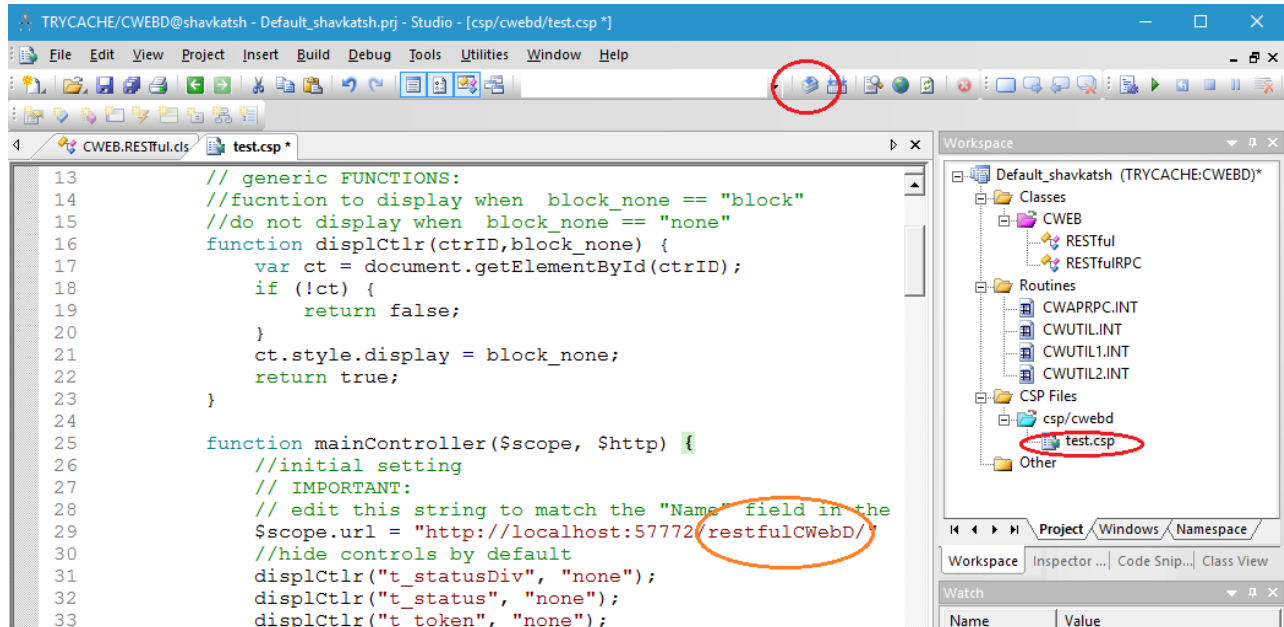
TRYCACHE/CWEBD@shavkatsh - Default_shavkatsh.prj - Studio - [csp/cwebd/test.csp *]

File Edit View Project Insert Build Debug Tools Utilities Window Help

CWEB.RESTful.cls test.csp *

13 // generic FUNCTIONS:
14 //fucntion to display when block_none == "block"
15 //do not display when block_none == "none"
16 function displCtlr(ctrID,block_none) {
17 var ct = document.getElementById(ctrID);
18 if (!ct) {
19 return false;
20 }
21 ct.style.display = block_none;
22 return true;
23 }
24
25 function mainController($scope, $http) {
26 //initial setting
27 // IMPORTANT:
28 // edit this string to match the "Name" field in the
29 $scope.url = "http://localhost:57772/restfulCWebD/"
30 //hide controls by default
31 displCtlr("t_statusDiv", "none");
32 displCtlr("t_status", "none");
33 displCtlr("t_token", "none");

Workspace
Default_shavkatsh (TRYCACHE:CWEBD)*
Classes
CWEB
RESTful
RESTfulRPC
Routines
CWAPRPC.INT
CWUTIL.INT
CWUTIL1.INT
CWUTIL2.INT
CSP Files
csp/cwebd
test.csp
Other

Project Windows Namespace
Workspace Inspector ... Code Snip... Class View
Watch
Name Value